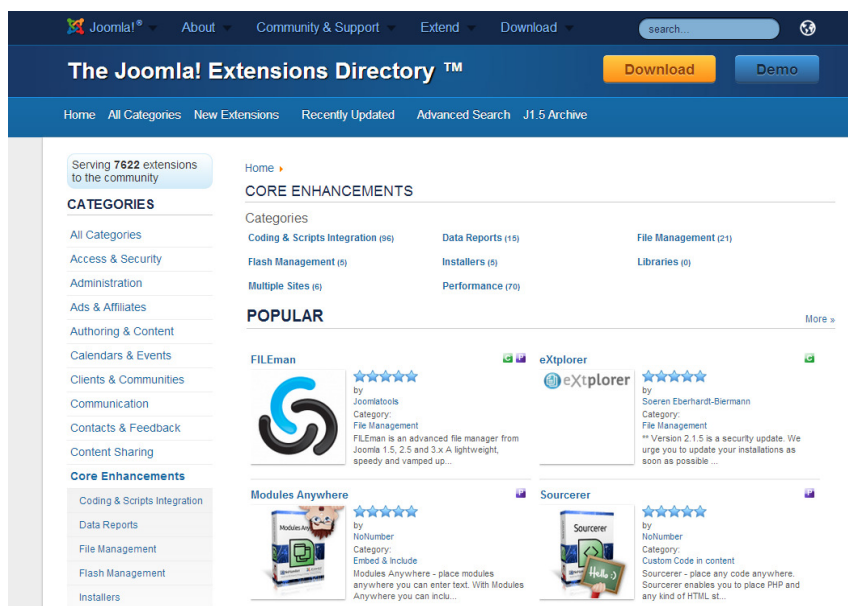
Joomla!® About Community & Support Extend Download search...

The Joomla! Extensions Directory ™

Download Demo

Home All Categories New Extensions Recently Updated Advanced Search J1.5 Archive

Serving 7622 extensions to the community

CATEGORIES

All Categories
Access & Security
Administration
Ads & Affiliates
Authoring & Content
Calendars & Events
Clients & Communities
Communication
Contacts & Feedback
Content Sharing
Core Enhancements
Coding & Scripts Integration
Data Reports
File Management
Flash Management
Installers

Home

CORE ENHANCEMENTS

Categories

| Coding & Scripts Integration (96) | Data Reports (15) | File Management (21) |
|---|---|---|
| Flash Management (5) | Installers (5) | Libraries (0) |
| Multiple Sites (6) | Performance (70) | |

POPULAR

More »

FILEman
by
Joomlatools
Category:
File Management
FILEman is an advanced file manager from Joomla 1.5, 2.5 and 3.x A lightweight, speedy and vamped up...

eXtplorer
eXtplorer
by
Soeren Eberhardt-Biermann
Category:
File Management
** Version 2.1.5 is a security update. We urge you to update your installations as soon as possible ...

Modules Anywhere
Modules Anywhere
by
NoNumber
Category:
Embed & Include
Modules Anywhere - place modules anywhere you can enter text. With Modules Anywhere you can inclu...

Sourcerer
Sourcerer
Hello
by
NoNumber
Category:
Custom Code in content
Sourcerer - place any code anywhere. Sourcerer enables you to place PHP and any kind of HTML st...